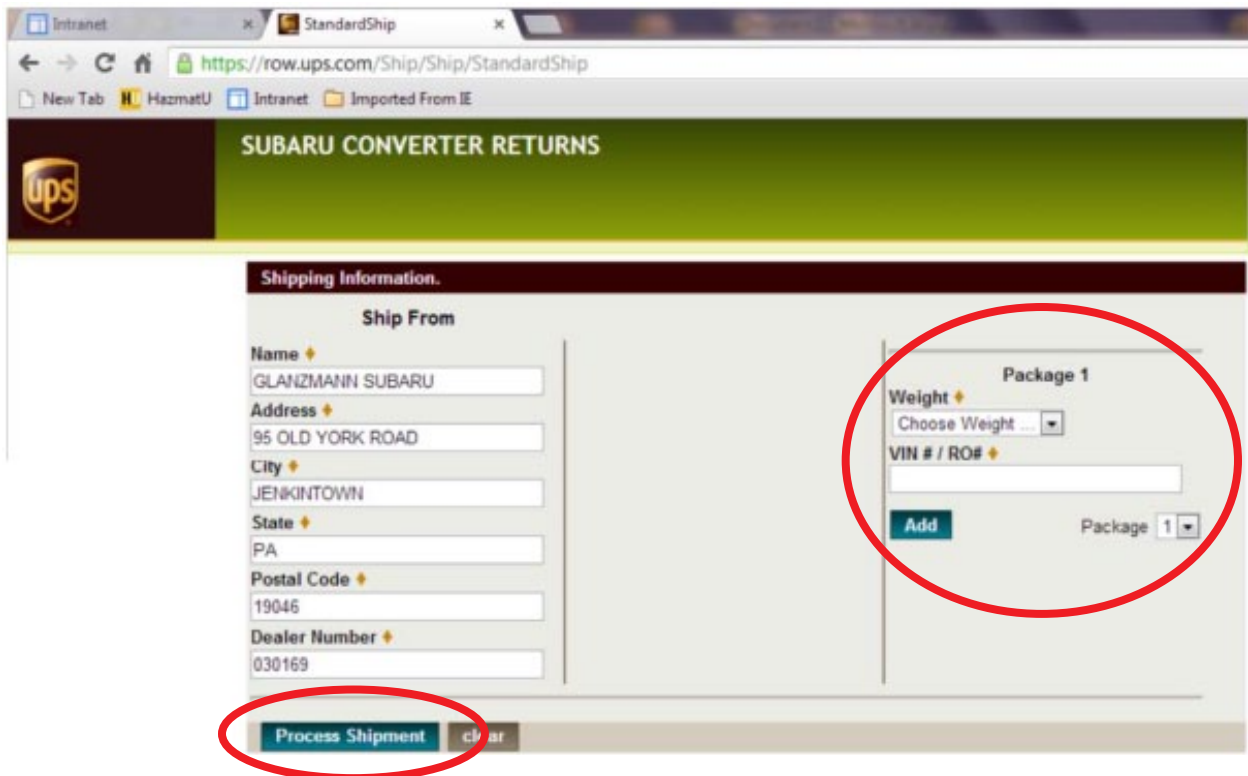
Intranet
StandardShip
https://row.ups.com/Ship/Ship/StandardShip
New Tab HazmatU Intranet Imported From IE

ups
SUBARU CONVERTER RETURNS

Shipping Information.

Ship From
Name ♦
GLANZMANN SUBARU
Address ♦
95 OLD YORK ROAD
City ♦
JENKINTOWN
State ♦
PA
Postal Code ♦
19046
Dealer Number ♦
030169

Package 1
Weight ♦
Choose Weight ...
VIN # / RO# ♦
Add
Package 1

Process Shipment
clear